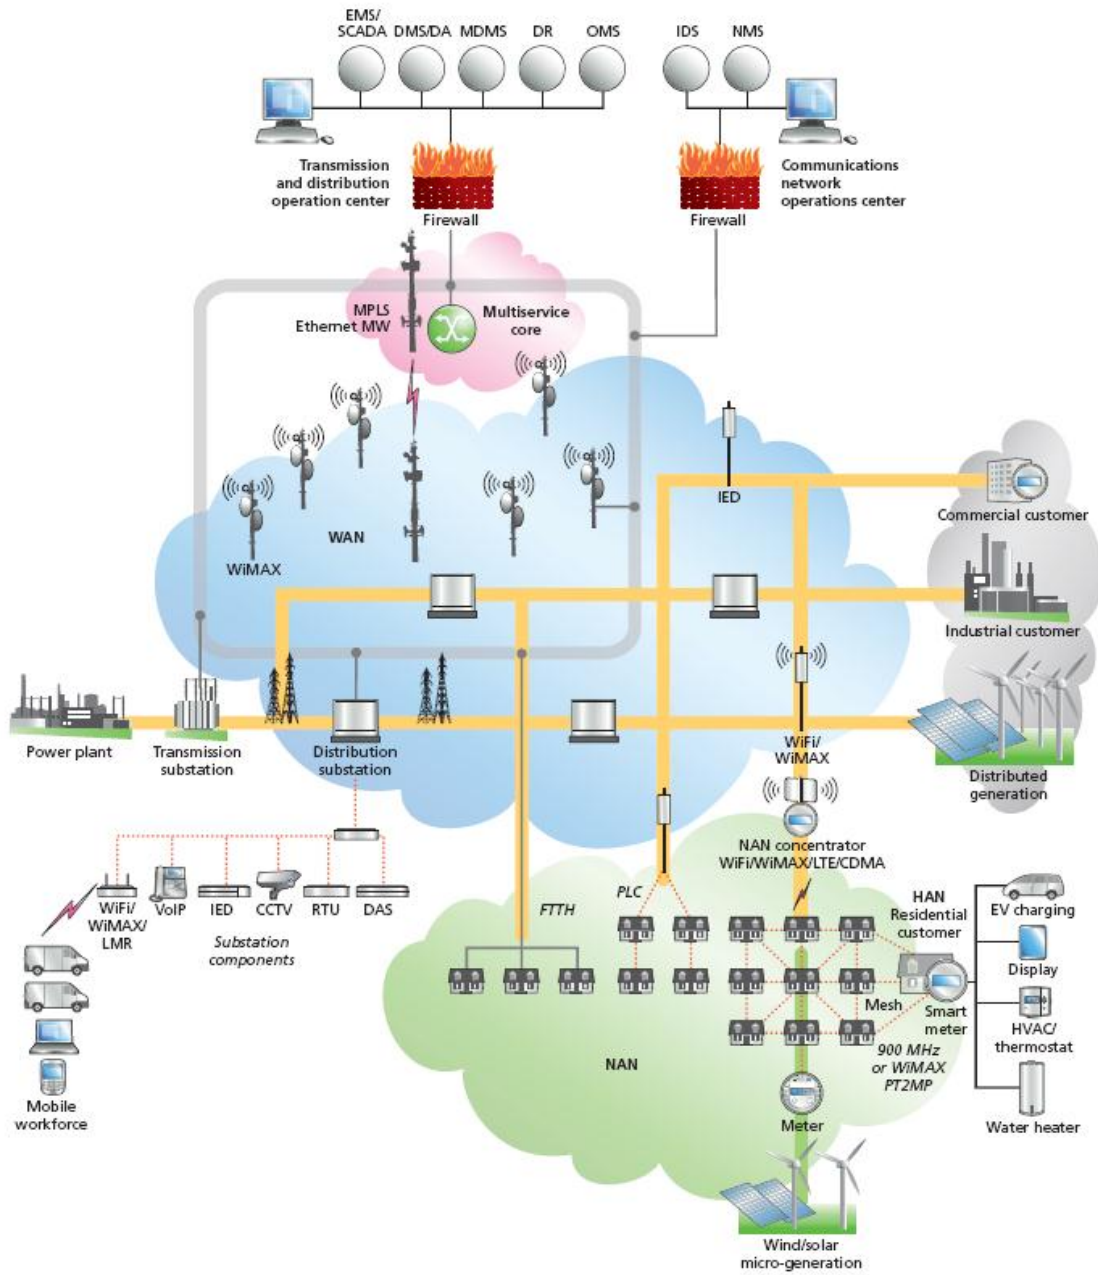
EMS/
SCADA DMS/DA MDMS DR OMS

IDS NMS

Transmission and distribution operation center

Firewall

Communications network operations center

Firewall

MPLS
Ethernet MW

Multiservice core

WAN

WiMAX

IED

Commercial customer

Industrial customer

Power plant

Transmission substation

Distribution substation

WiFi/
WiMAX

Distributed generation

NAN concentrator
WiFi/WiMAX/LTE/CDMA

WiFi/
WiMAX/
LMR

VoIP IED CCTV RTU DAS

Substation components

FTTH

PLC

HAN
Residential customer

EV charging

Display

HVAC/
thermostat

Water heater

Mesh

Smart meter

900 MHz
or WiMAX
PT2MP

NAN

Meter

Mobile workforce

Wind/solar
micro-generation